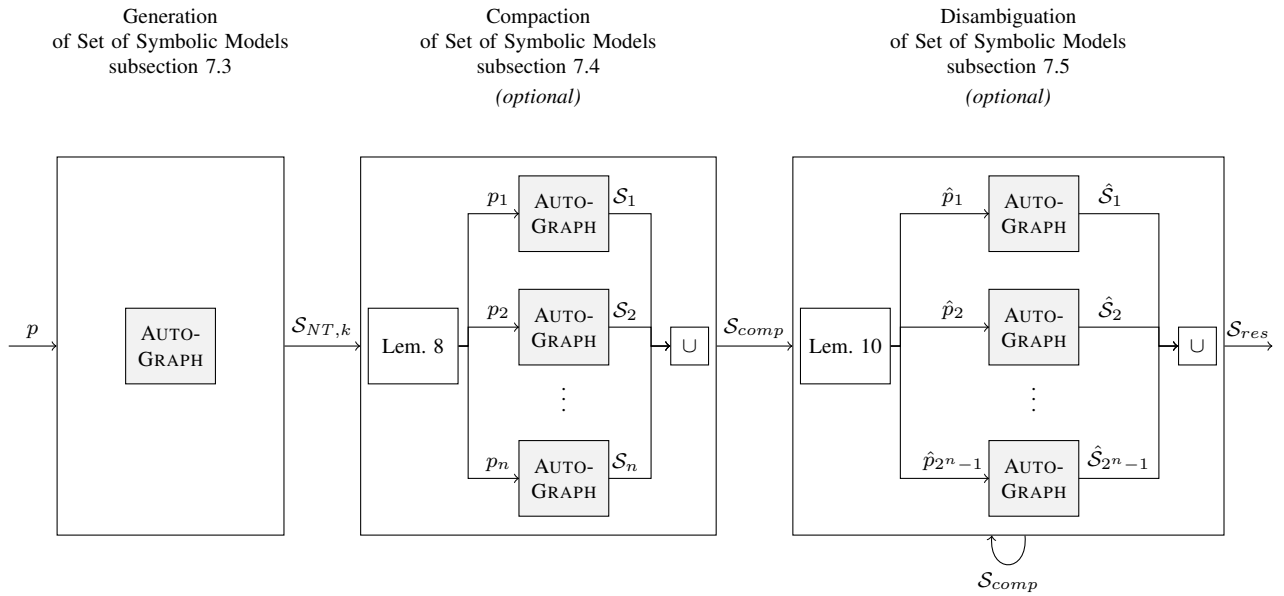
Generation
of Set of Symbolic Models
subsection 7.3

Compaction
of Set of Symbolic Models
subsection 7.4
(optional)

Disambiguation
of Set of Symbolic Models
subsection 7.5
(optional)

$p$

AUTO-GRAPH

$\mathcal{S}_{NT,k}$

Lem. 8

$p_1$
AUTO-GRAPH
$\mathcal{S}_1$

$p_2$
AUTO-GRAPH
$\mathcal{S}_2$

$\vdots$

$p_n$
AUTO-GRAPH
$\mathcal{S}_n$

$\cup$

$\mathcal{S}_{comp}$

Lem. 10

$\hat{p}_1$
AUTO-GRAPH
$\hat{\mathcal{S}}_1$

$\hat{p}_2$
AUTO-GRAPH
$\hat{\mathcal{S}}_2$

$\vdots$

$\hat{p}_{2^n-1}$
AUTO-GRAPH
$\hat{\mathcal{S}}_{2^n-1}$

$\cup$

$\mathcal{S}_{res}$

$\mathcal{S}_{comp}$